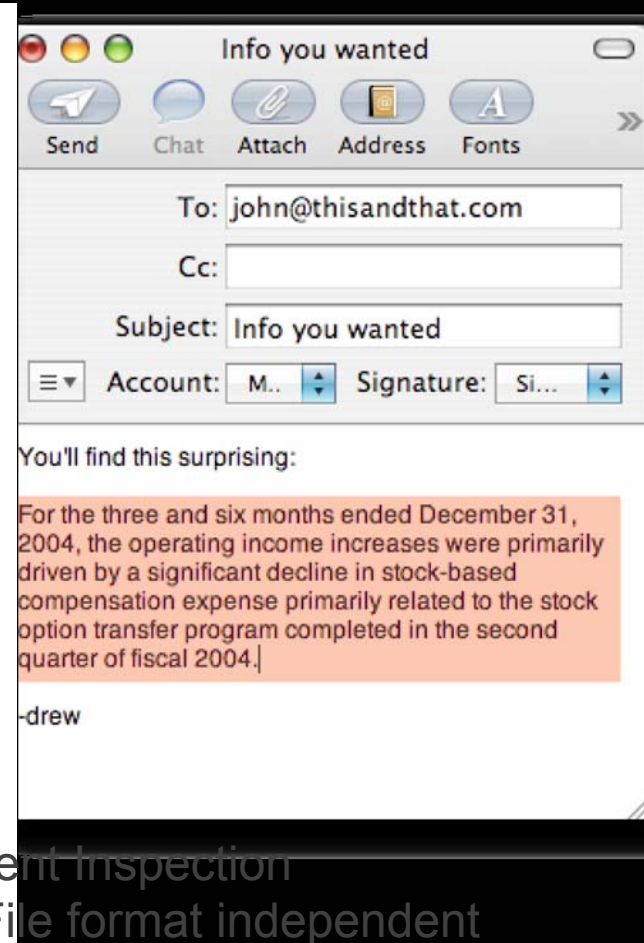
Info you wanted

Send Chat Attach Address Fonts

To: john@thisandthat.com

Cc:

Subject: Info you wanted

Account: M.. Signature: Si...

You'll find this surprising:

For the three and six months ended December 31, 2004, the operating income increases were primarily driven by a significant decline in stock-based compensation expense primarily related to the stock option transfer program completed in the second quarter of fiscal 2004.

-drew

ent Inspection
ile format independent